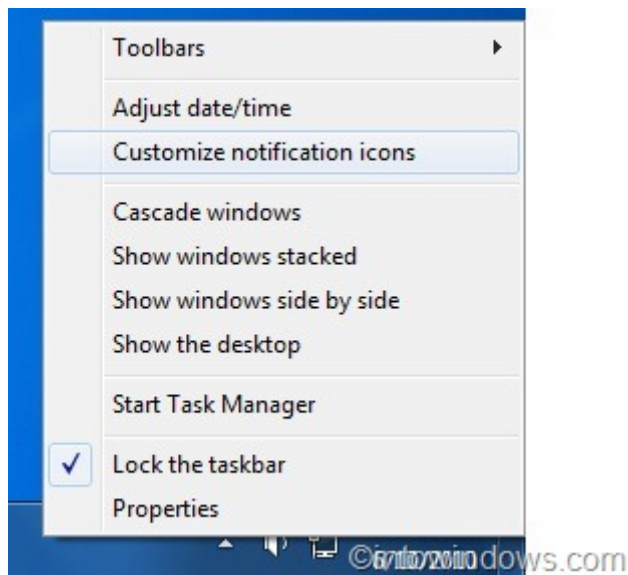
Toolbars

Adjust date/time
Customize notification icons

Cascade windows
Show windows stacked
Show windows side by side
Show the desktop

Start Task Manager

Lock the taskbar
Properties

©intowindows.com